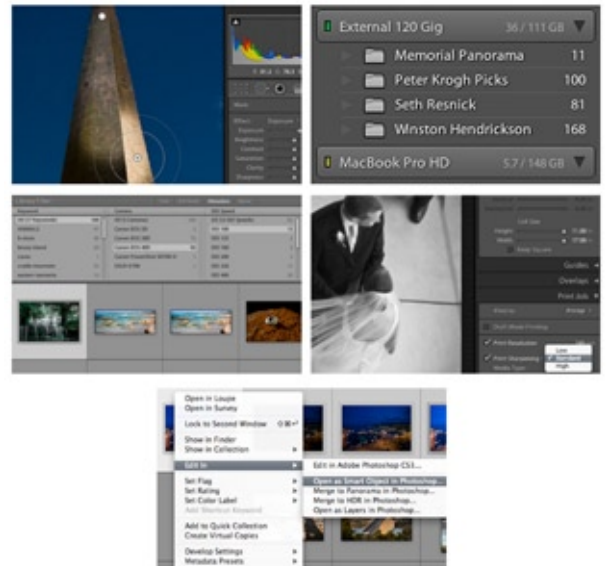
External 120 Gig 36 / 111 GB

Memorial Panorama 11

Peter Krogh Picks 100

Seth Resnick 81

Winston Hendrickson 168

MacBook Pro HD 5.7 / 148 GB

Guides

Overlays

Print Job

Print Resolution

Print Sharpening

Low

Standard

High

Open in Loupe

Open in Survey

Lock to Second Window

Show in Finder

Show in Collection

Edit In

Set Flag

Set Rating

Set Color Label

Add Shortcut Keyword

Add to Quick Collection

Create Virtual Copies

Develop Settings

Metadata Presets

Edit in Adobe Photoshop CS3...

Open as Smart Object in Photoshop...

Merge to Panorama in Photoshop...

Merge to HDR in Photoshop...

Open as Layers in Photoshop...